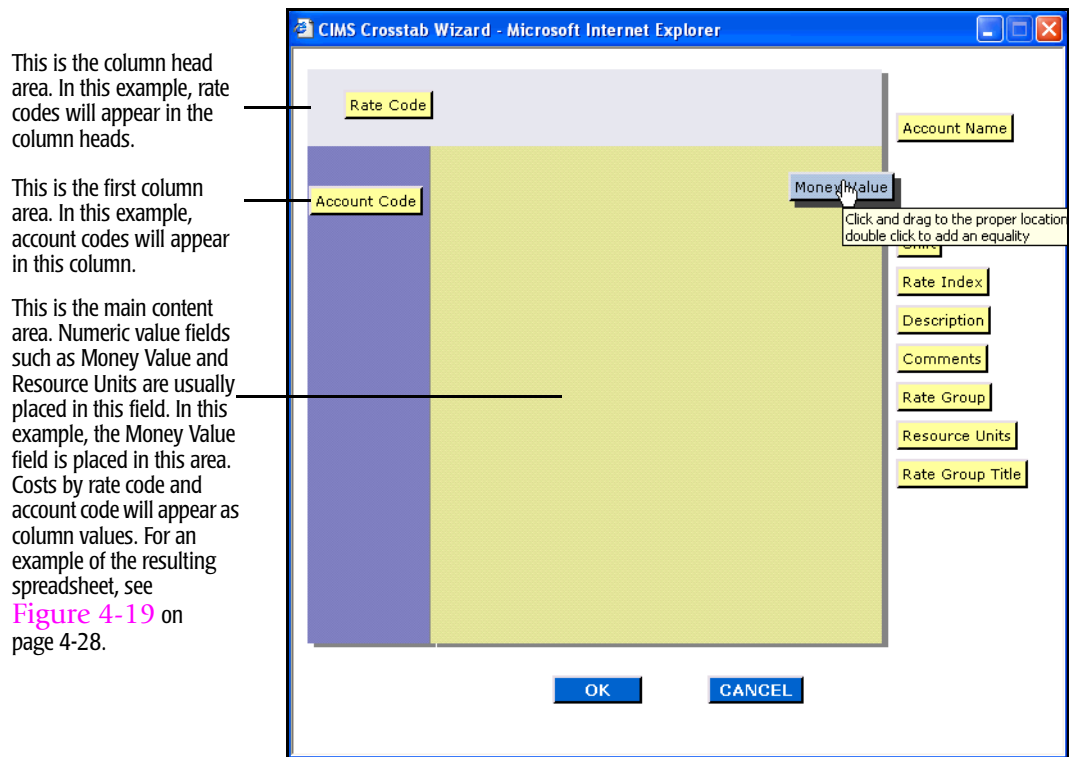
This is the column head area. In this example, rate codes will appear in the column heads.

This is the first column area. In this example, account codes will appear in this column.

This is the main content area. Numeric value fields such as Money Value and Resource Units are usually placed in this field. In this example, the Money Value field is placed in this area. Costs by rate code and account code will appear as column values. For an example of the resulting spreadsheet, see Figure 4-19 on page 4-28.

CIMS Crosstab Wizard - Microsoft Internet Explorer

Rate Code

Account Code

Money Value

Click and drag to the proper location double click to add an equality

Account Name

Unit

Rate Index

Description

Comments

Rate Group

Resource Units

Rate Group Title

OK

CANCEL